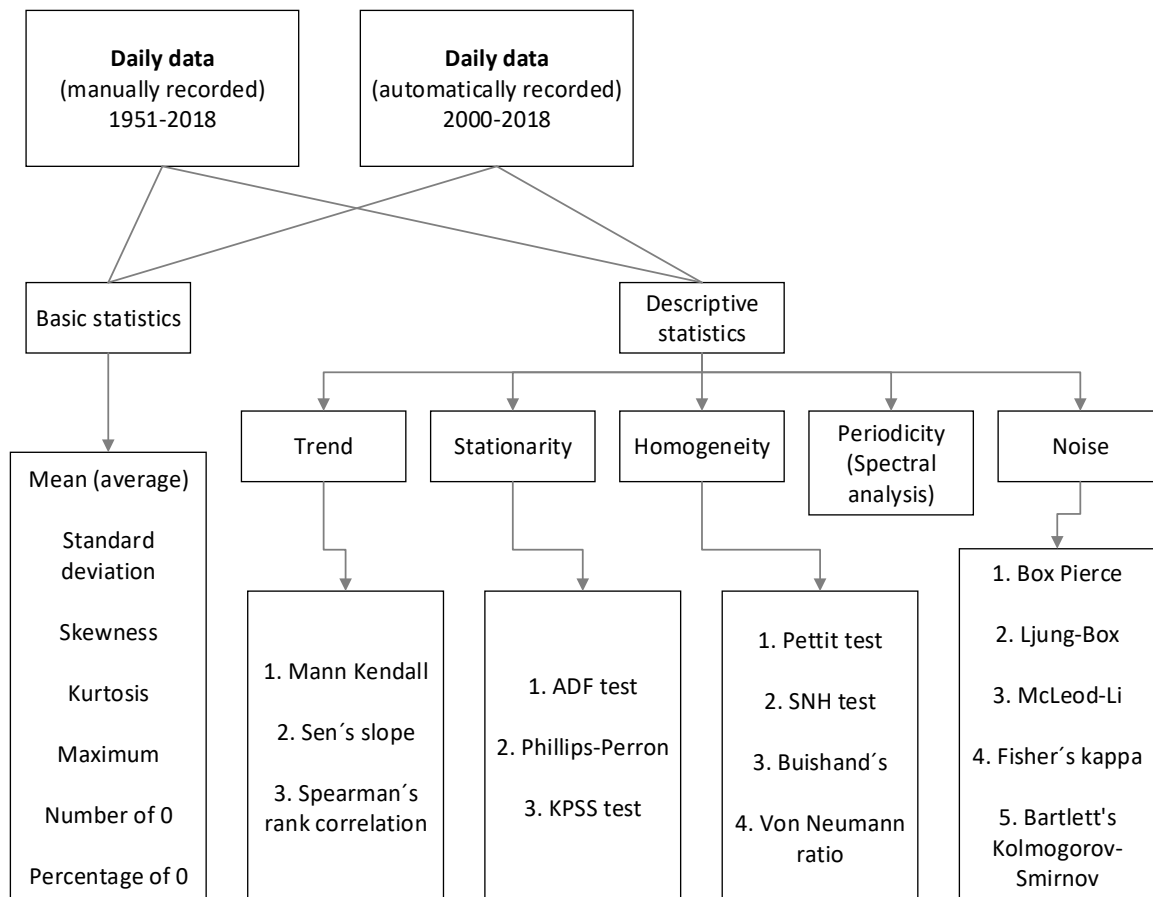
**Daily data**
(manually recorded)
1951-2018

**Daily data**
(automatically recorded)
2000-2018

Basic statistics

Descriptive statistics

Mean (average)
Standard deviation
Skewness
Kurtosis
Maximum
Number of 0
Percentage of 0

Trend

Stationarity

Homogeneity

Periodicity (Spectral analysis)

Noise

1. Mann Kendall
2. Sen´s slope
3. Spearman´s rank correlation

1. ADF test
2. Phillips-Perron
3. KPSS test

1. Pettit test
2. SNH test
3. Buishand´s
4. Von Neumann ratio

1. Box Pierce
2. Ljung-Box
3. McLeod-Li
4. Fisher´s kappa
5. Bartlett's Kolmogorov-Smirnov